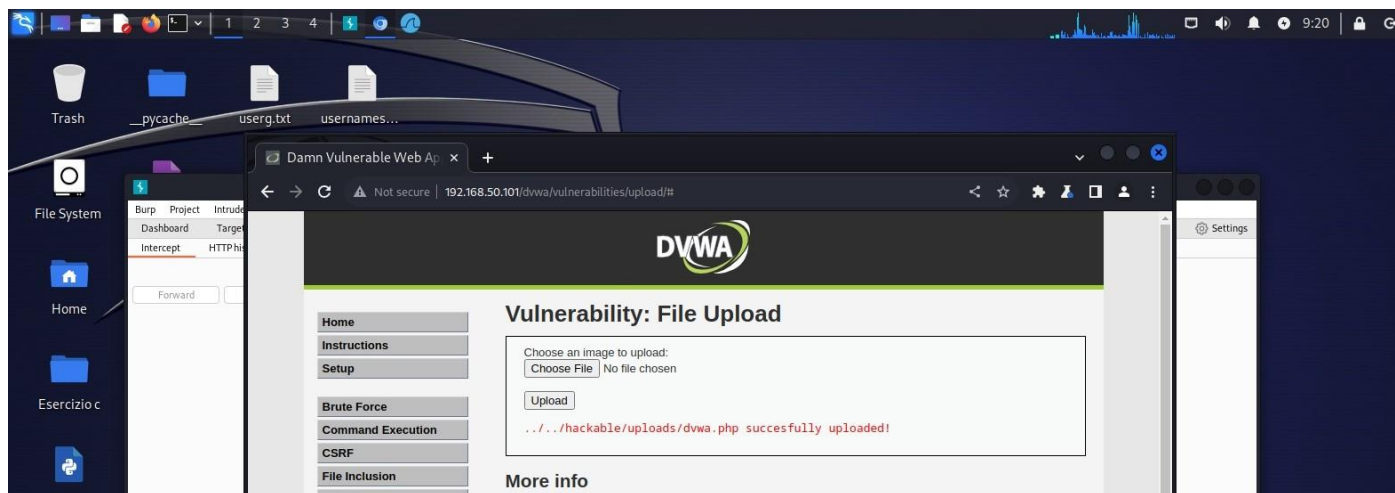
1 2 3 4

9:20

Trash

__pycache__

userg.txt

usernames...

File System

Home

Esercizio c

Burp Project Intrude

Dashboard Target

Intercept HTTP his

Forward

Settings

Damn Vulnerable Web Ap ×

Not secure | 192.168.50.101/dvwa/vulnerabilities/upload/#

DVWA

Vulnerability: File Upload

Home

Instructions

Setup

Brute Force

Command Execution

CSRF

File Inclusion

Choose an image to upload:

Choose File No file chosen

Upload

../../hackable/uploads/dvwa.php succesfully uploaded!

More info